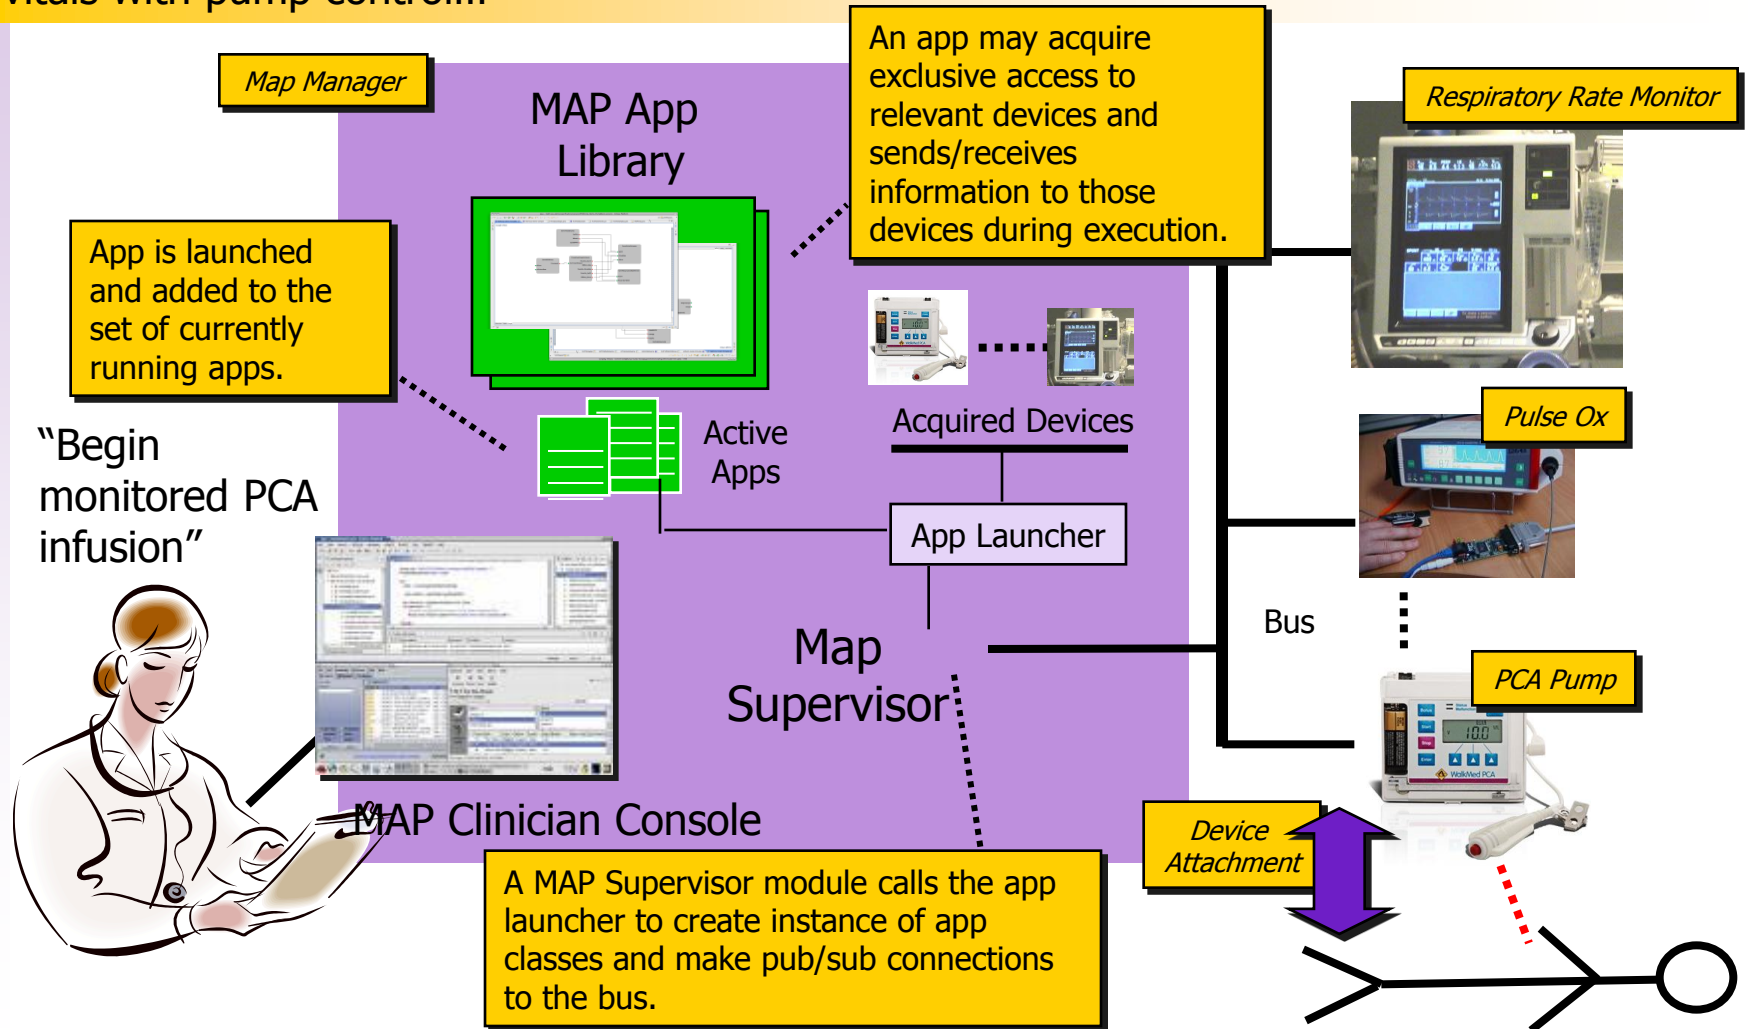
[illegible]

Map Manager

MAP App Library

An app may acquire exclusive access to relevant devices and sends/receives information to those devices during execution.

Respiratory Rate Monitor

App is launched and added to the set of currently running apps.

Active Apps

Acquired Devices

Pulse Ox

"Begin monitored PCA infusion"

App Launcher

Bus

Map Supervisor

PCA Pump

MAP Clinician Console

Device Attachment

A MAP Supervisor module calls the app launcher to create instance of app classes and make pub/sub connections to the bus.